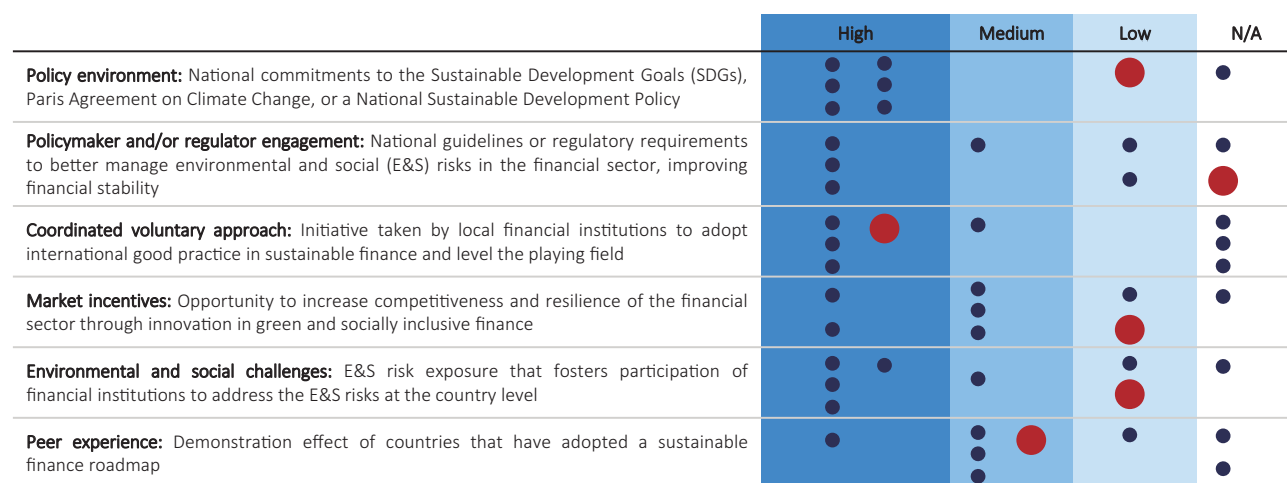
| | High | Medium | Low | N/A |
|---|---|---|---|---|
| **Policy environment:** National commitments to the Sustainable Development Goals (SDGs), Paris Agreement on Climate Change, or a National Sustainable Development Policy | | | | |
| **Policymaker and/or regulator engagement:** National guidelines or regulatory requirements to better manage environmental and social (E&S) risks in the financial sector, improving financial stability | | | | |
| **Coordinated voluntary approach:** Initiative taken by local financial institutions to adopt international good practice in sustainable finance and level the playing field | | | | |
| **Market incentives:** Opportunity to increase competitiveness and resilience of the financial sector through innovation in green and socially inclusive finance | | | | |
| **Environmental and social challenges:** E&S risk exposure that fosters participation of financial institutions to address the E&S risks at the country level | | | | |
| **Peer experience:** Demonstration effect of countries that have adopted a sustainable finance roadmap | | | | |